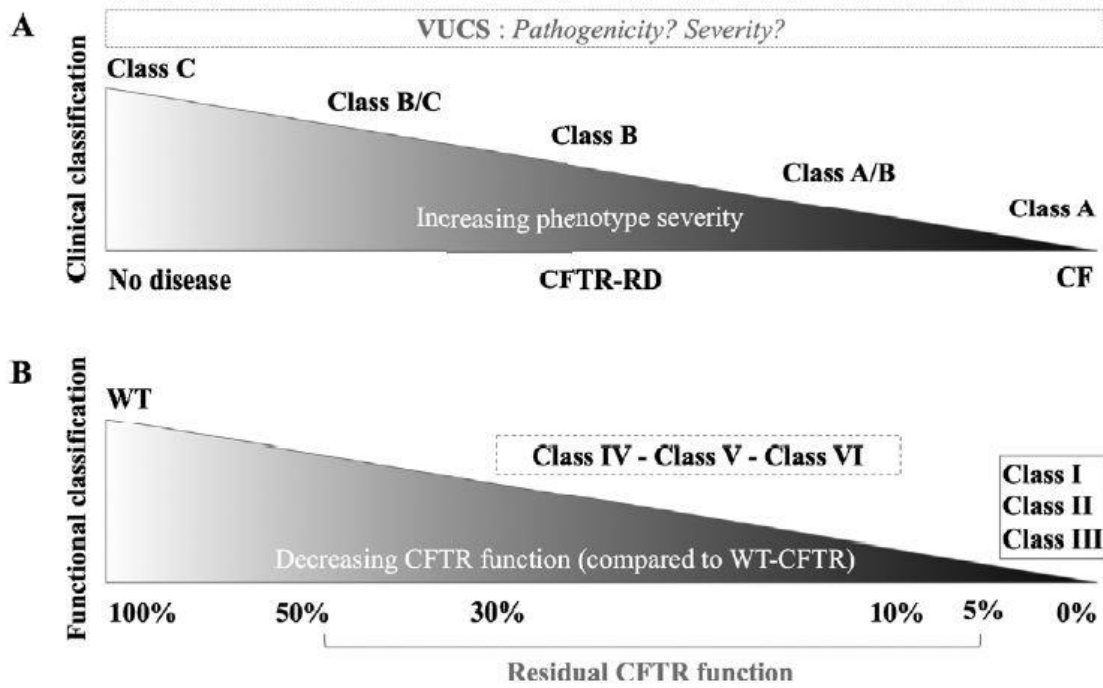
A

VUCS : *Pathogenicity? Severity?*

Clinical classification

Class C

Class B/C

Class B

Class A/B

Class A

Increasing phenotype severity

No disease

CFTR-RD

CF

B

Functional classification

WT

Class IV - Class V - Class VI

Class I
Class II
Class III

Decreasing CFTR function (compared to WT-CFTR)

100%

50%

30%

10%

5%

0%

Residual CFTR function